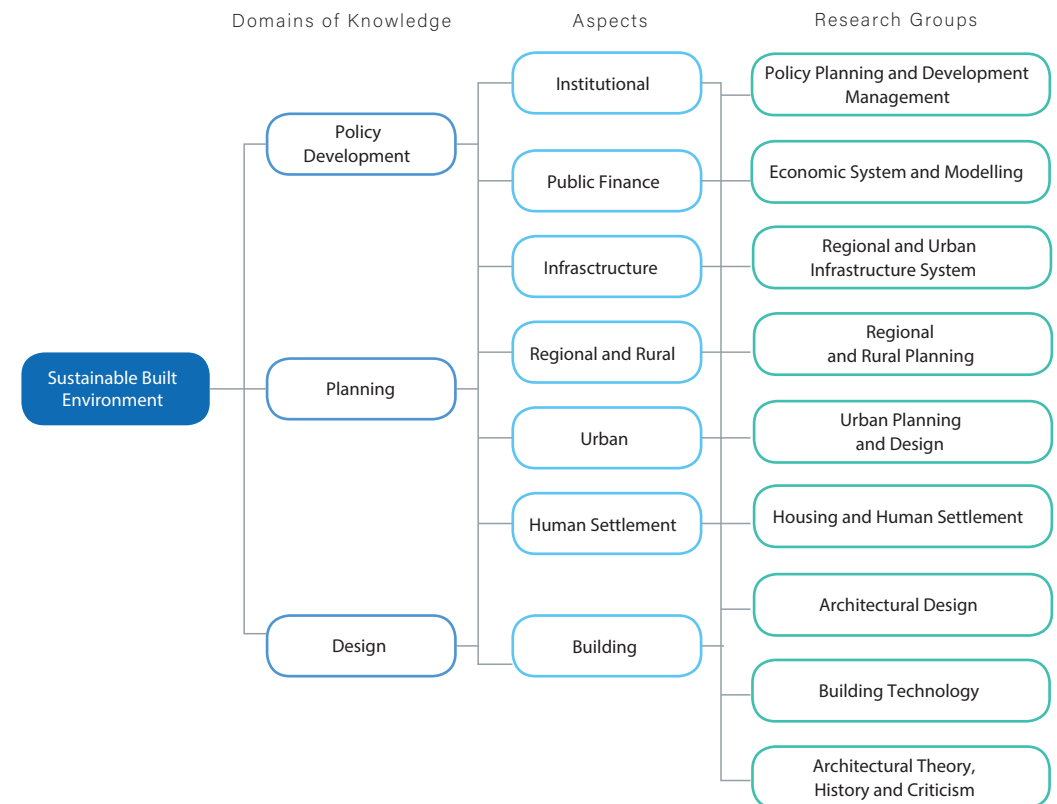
Domains of Knowledge

Aspects

Research Groups

Sustainable Built Environment

Policy Development

Planning

Design

Institutional

Public Finance

Infrastructure

Regional and Rural

Urban

Human Settlement

Building

Policy Planning and Development Management

Economic System and Modelling

Regional and Urban Infrastructure System

Regional and Rural Planning

Urban Planning and Design

Housing and Human Settlement

Architectural Design

Building Technology

Architectural Theory, History and Criticism